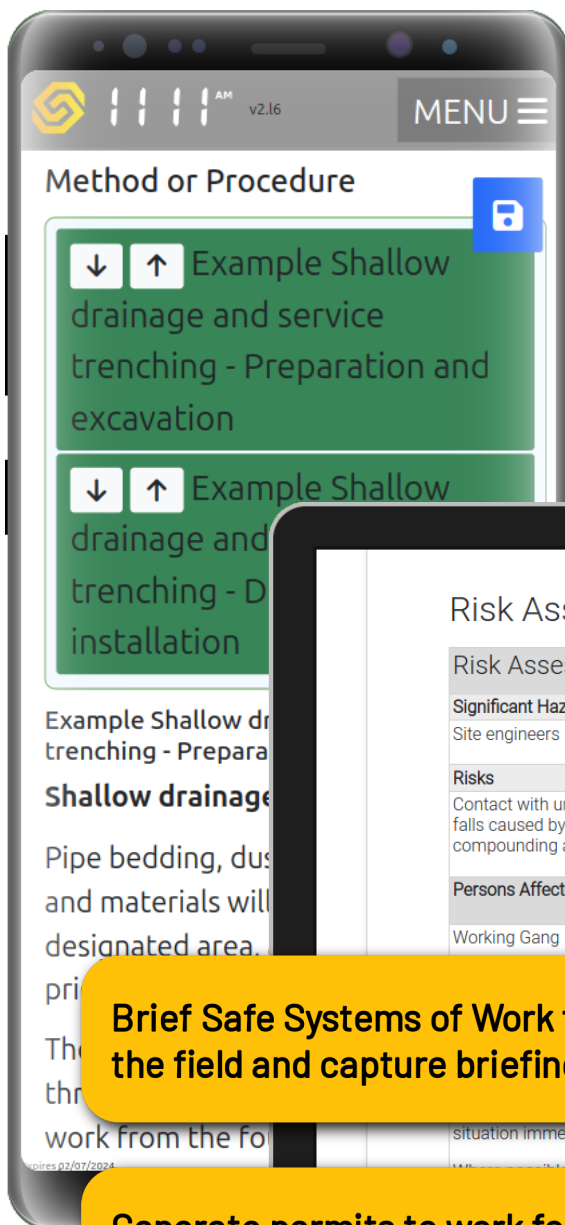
AM v2.l6

MENU

Method or Procedure

Example Shallow drainage and service trenching - Preparation and excavation

Example Shallow drainage and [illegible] trenching - D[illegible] installation

Example Shallow dr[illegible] trenching - Prepara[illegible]

Shallow drainage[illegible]

Pipe bedding, dus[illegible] and materials will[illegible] designated area. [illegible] pri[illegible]

The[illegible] thr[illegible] work from the fo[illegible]

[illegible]pires 02/07/2024

Risk Ass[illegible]

Risk Asse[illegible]

Significant Haz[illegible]

Site engineers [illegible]

Risks

Contact with u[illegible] falls caused by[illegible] compounding a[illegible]

Persons Affect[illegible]

Working Gang

situation imme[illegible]

Brief Safe Systems of Work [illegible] the field and capture briefin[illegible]

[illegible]